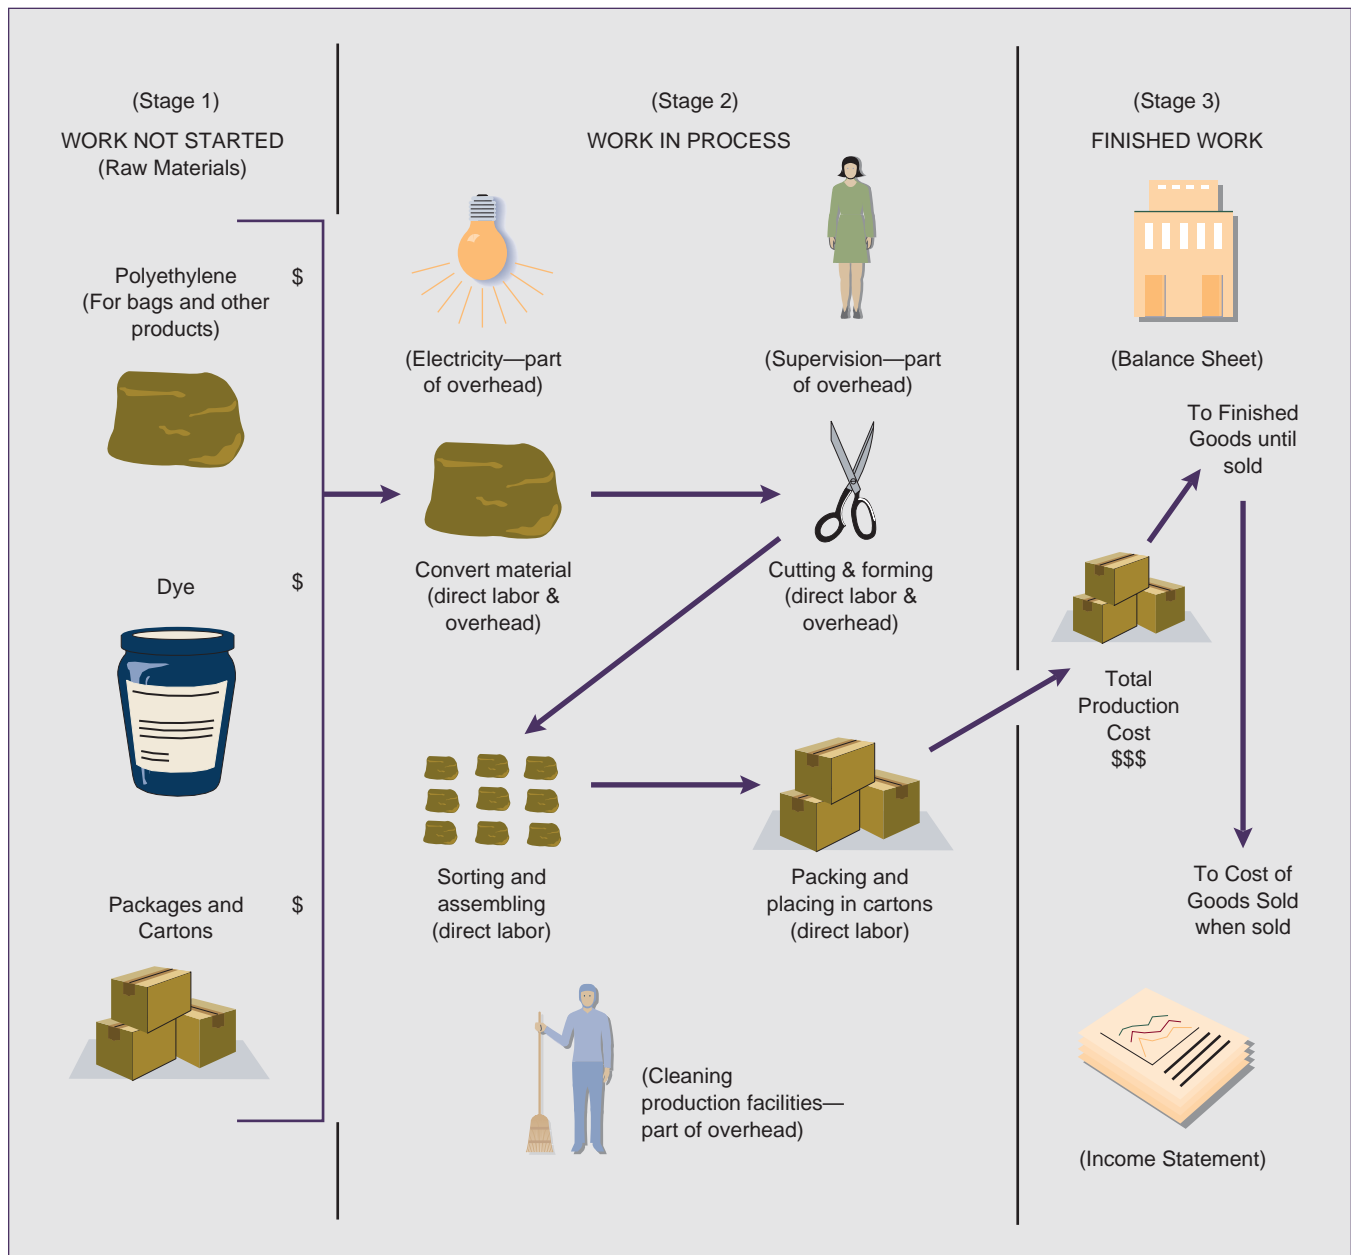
(Stage 1)
WORK NOT STARTED
(Raw Materials)

Polyethylene (For bags and other products) $

Dye $

Packages and Cartons $

(Stage 2)
WORK IN PROCESS

(Electricity—part of overhead)

(Supervision—part of overhead)

Convert material (direct labor & overhead)

Cutting & forming (direct labor & overhead)

Sorting and assembling (direct labor)

Packing and placing in cartons (direct labor)

(Cleaning production facilities—part of overhead)

(Stage 3)
FINISHED WORK

(Balance Sheet)

To Finished Goods until sold

Total Production Cost $$$

To Cost of Goods Sold when sold

(Income Statement)